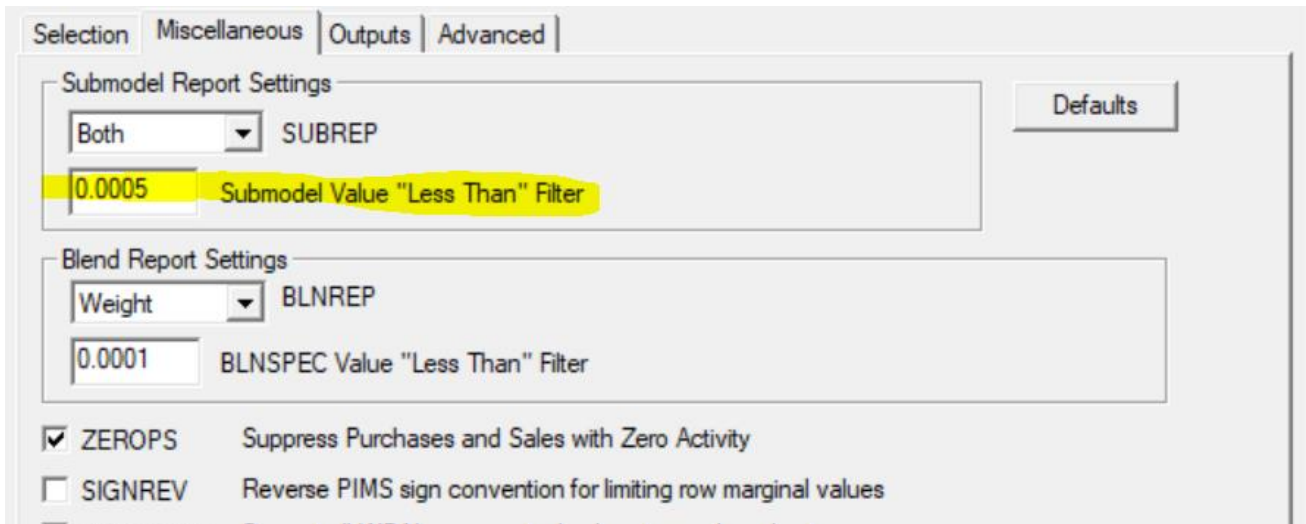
Selection | Miscellaneous | Outputs | Advanced

Submodel Report Settings

Both SUBREP

0.0005 Submodel Value "Less Than" Filter

Defaults

Blend Report Settings

Weight BLNREP

0.0001 BLNSPEC Value "Less Than" Filter

☑ ZEROPS Suppress Purchases and Sales with Zero Activity

☐ SIGNREV Reverse PIMS sign convention for limiting row marginal values

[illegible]